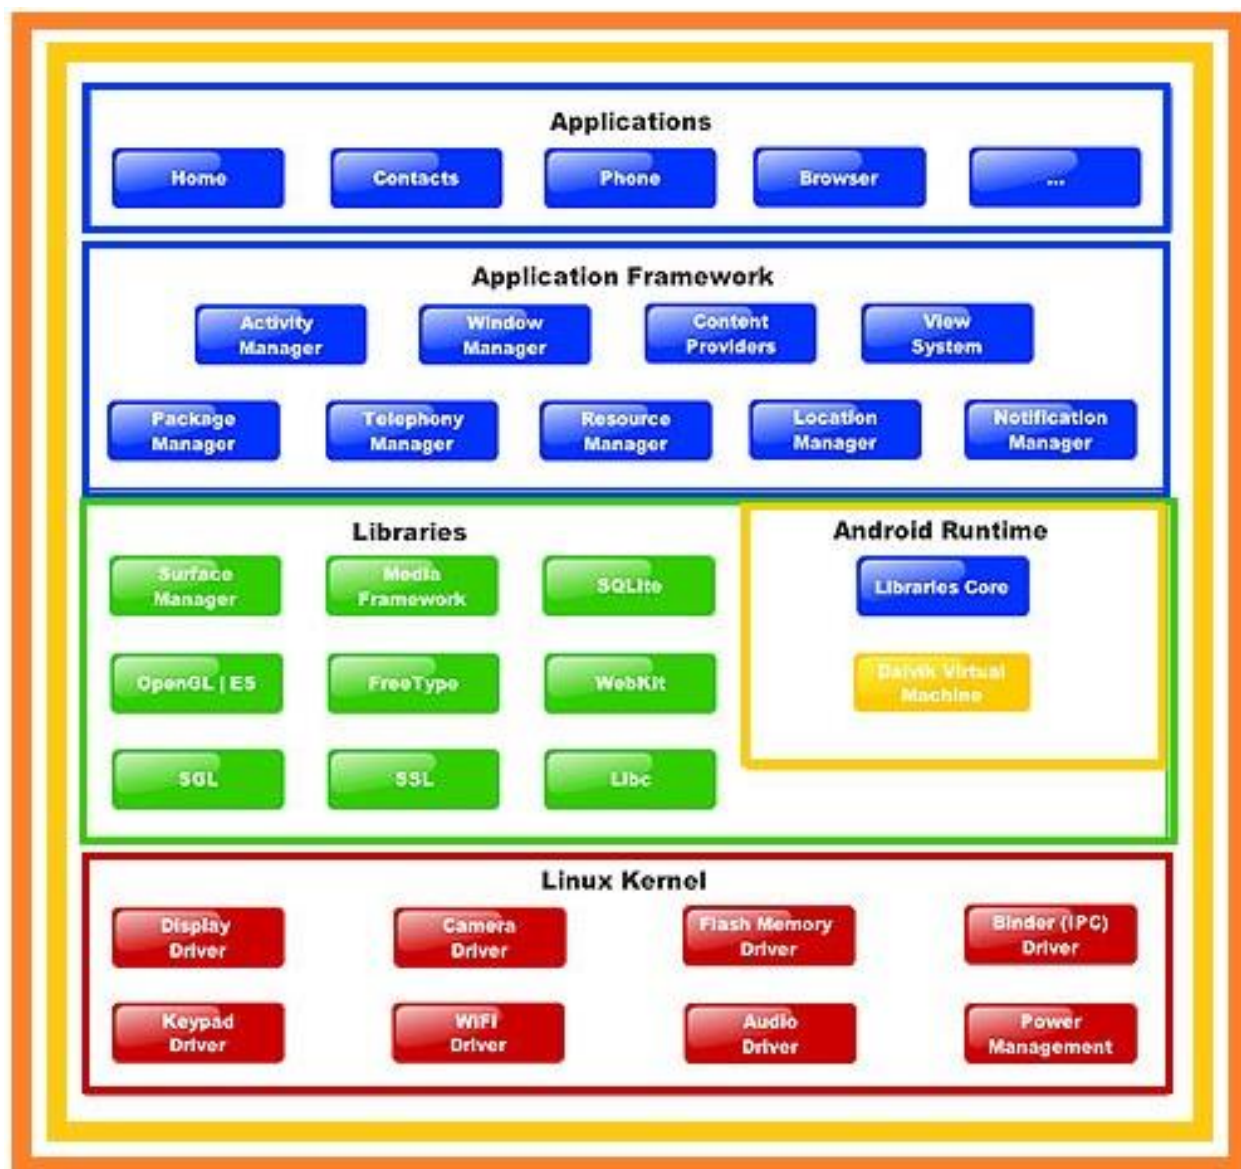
Applications

Home

Contacts

Phone

Browser

...

Application Framework

Activity Manager

Window Manager

Content Providers

View System

Package Manager

Telephony Manager

Resource Manager

Location Manager

Notification Manager

Libraries

Surface Manager

Media Framework

SQLite

OpenGL | ES

FreeType

WebKit

SGL

SSL

Libc

Android Runtime

Libraries Core

Dalvik Virtual Machine

Linux Kernel

Display Driver

Camera Driver

Flash Memory Driver

Binder (IPC) Driver

Keypad Driver

WiFi Driver

Audio Driver

Power Management